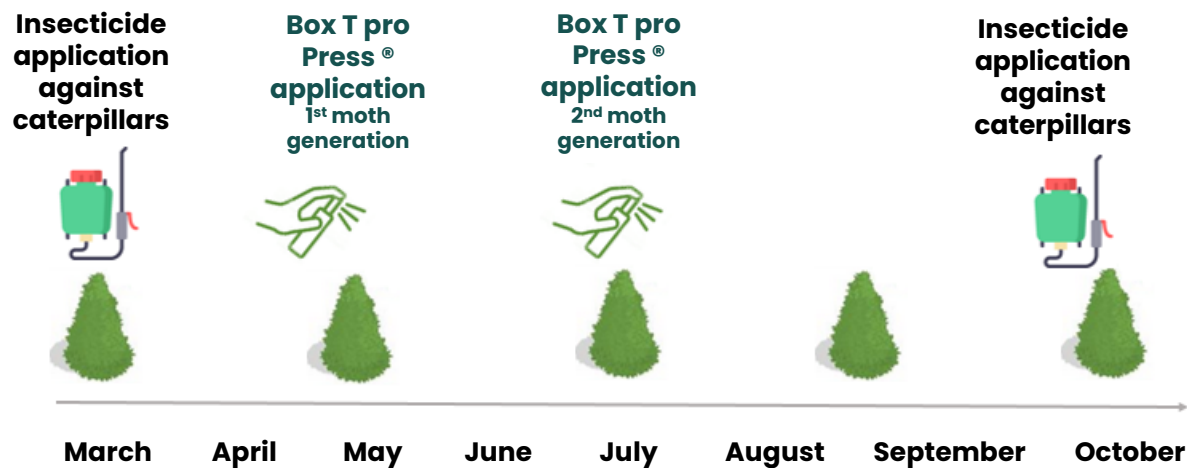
Insecticide application against caterpillars

Box T pro Press ® application
1st moth generation

Box T pro Press ® application
2nd moth generation

Insecticide application against caterpillars

March April May June July August September October